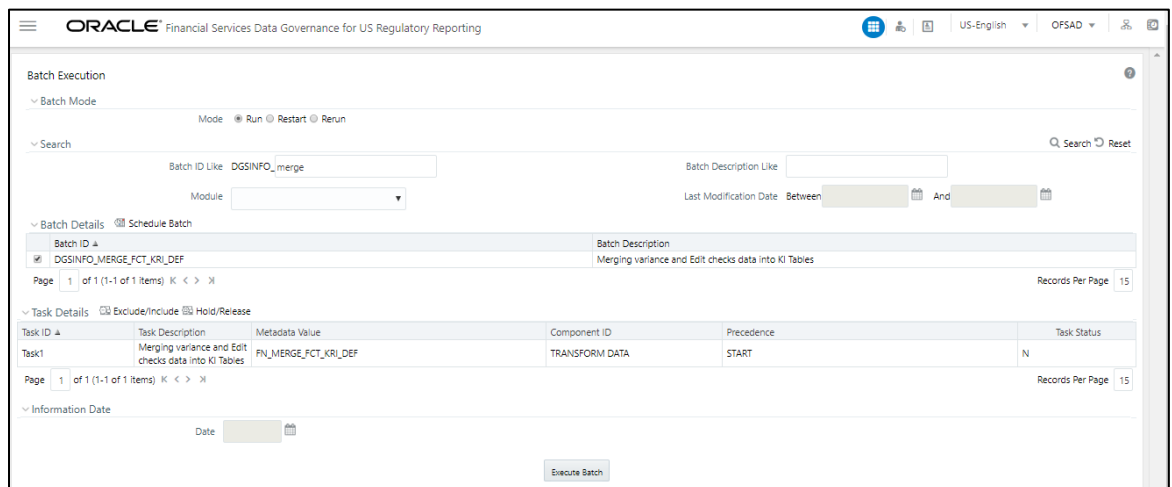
ORACLE Financial Services Data Governance for US Regulatory Reporting

US-English OFSAD

Batch Execution

Batch Mode

Mode Run Restart Rerun

Search

Search Reset

Batch ID Like DGSINFO_merge

Batch Description Like

Module

Last Modification Date Between And

Batch Details Schedule Batch

| Batch ID | Batch Description |
|---|---|
| DGSINFO_MERGE_FCT_KRI_DEF | Merging variance and Edit checks data into KI Tables |

Page 1 of 1 (1-1 of 1 items)

Records Per Page 15

Task Details Exclude/Include Hold/Release

| Task ID | Task Description | Metadata Value | Component ID | Precedence | Task Status |
|---|---|---|---|---|---|
| Task1 | Merging variance and Edit checks data into KI Tables | FN_MERGE_FCT_KRI_DEF | TRANSFORM DATA | START | N |

Page 1 of 1 (1-1 of 1 items)

Records Per Page 15

Information Date

Date

Execute Batch